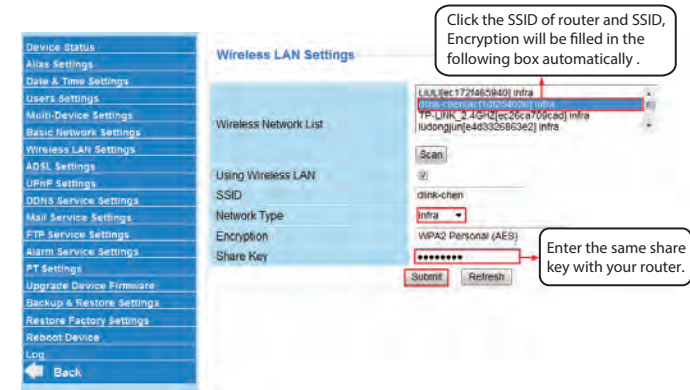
Click the SSID of router and SSID, Encryption will be filled in the following box automatically .

Device Status
Alias Settings
Date & Time Settings
Users Settings
Multi-Device Settings
Basic Network Settings
Wireless LAN Settings
ADSL Settings
UPnP Settings
DDNS Service Settings
Mail Service Settings
FTP Service Settings
Alarm Service Settings
PT Settings
Upgrade Device Firmware
Backup & Restore Settings
Restore Factory Settings
Reboot Device
Log
Back

Wireless LAN Settings

Wireless Network List
LIULI[ec172f465940] infra
dlink-chen[ac1f6f254036] infra
TP-LINK_2.4GHz[ec26ca709cad] infra
ludongjun[e4d3326863e2] infra

Scan

Using Wireless LAN
SSID dlink-chen
Network Type infra
Encryption WPA2 Personal (AES)
Share Key ••••••••

Submit Refresh

Enter the same share key with your router.